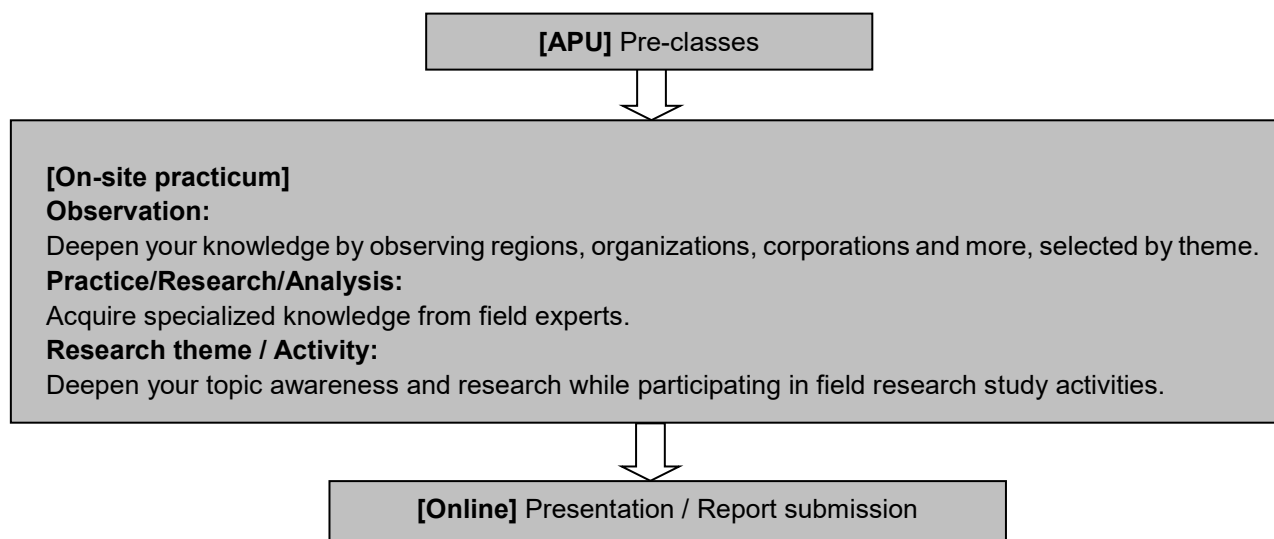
[APU] Pre-classes

[On-site practicum]
Observation:
Deepen your knowledge by observing regions, organizations, corporations and more, selected by theme.
Practice/Research/Analysis:
Acquire specialized knowledge from field experts.
Research theme / Activity:
Deepen your topic awareness and research while participating in field research study activities.

[Online] Presentation / Report submission